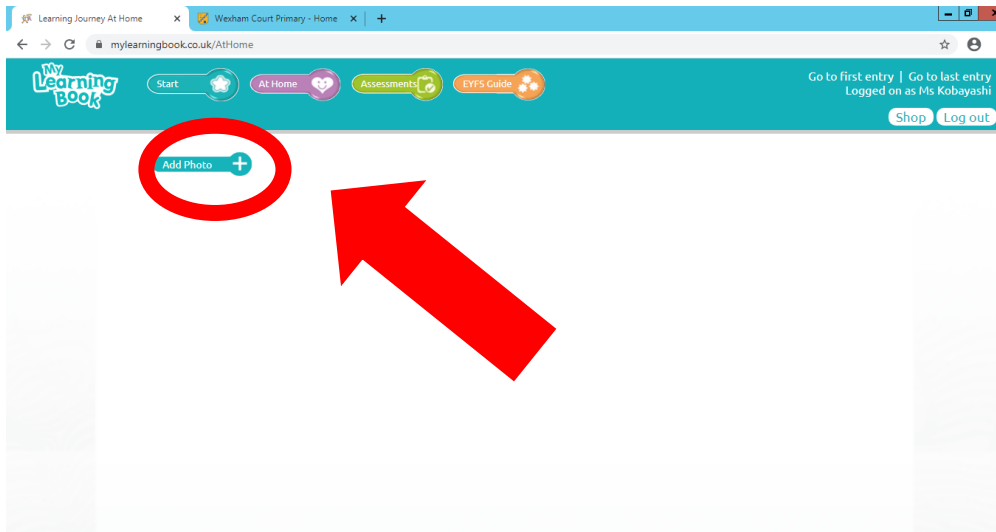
Learning Journey At Home ×
Wexham Court Primary - Home ×
+
mylearningbook.co.uk/AtHome

My Learning Book
Start
At Home
Assessments
EYFS Guide
Go to first entry | Go to last entry
Logged on as Ms Kobayashi
Shop
Log out

Add Photo +